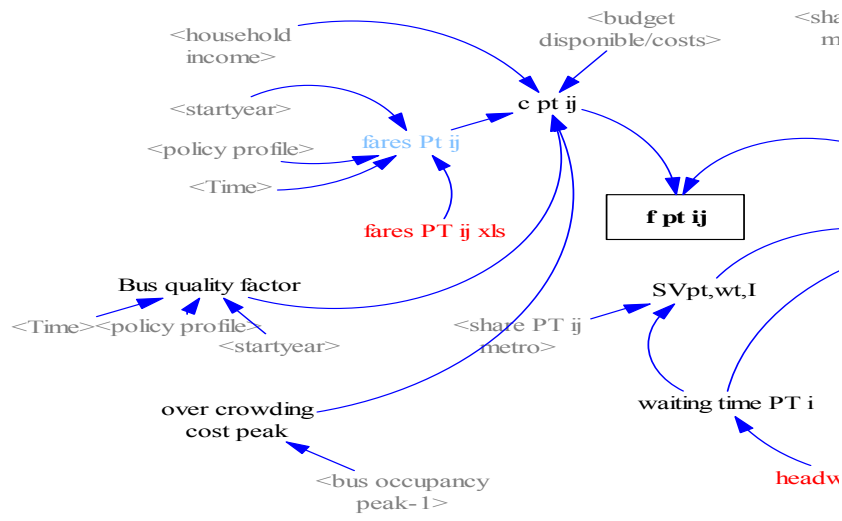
<household income>

<budget disponible/costs>

<sha m

<startyear>

c pt ij

fares Pt ij

<policy profile>

<Time>

f pt ij

fares PT ij xls

Bus quality factor

SVpt,wt,I

<Time><policy profile>

<share PT ij metro>

<startyear>

over crowding cost peak

waiting time PT i

<bus occupancy peak-1>

headw